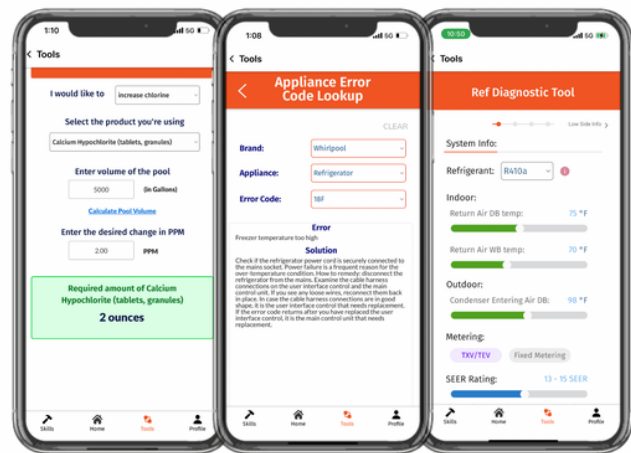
1:10 5G

Tools

I would like to increase chlorine

Select the product you're using

Calcium Hypochlorite (tablets, granules)

Enter volume of the pool

5000 (in Gallons)

Calculate Pool Volume

Enter the desired change in PPM

2.00 PPM

Required amount of Calcium Hypochlorite (tablets, granules)

2 ounces

Skills Home Tools Profile

1:08 5G

Tools

Appliance Error Code Lookup

CLEAR

Brand: Whirlpool

Appliance: Refrigerator

Error Code: 18F

Error

Freezer temperature too high

Solution

Check if the refrigerator power cord is securely connected to the mains socket. Power failure is a frequent reason for the over-temperature condition. How to remedy: disconnect the refrigerator from the mains. Examine the cable harness connections on the user interface control and the main control unit. If you see any loose wires, reconnect them back in place. In case the cable harness connections are in good shape, it is the user interface control that needs replacement. If the error code returns after you have replaced the user interface control, it is the main control unit that needs replacement.

Skills Home Tools Profile

10:50 5G

Tools

Ref Diagnostic Tool

Low Side Info

System Info:

Refrigerant: R410a

Indoor:

Return Air DB temp: 75 °F

Return Air WB temp: 70 °F

Outdoor:

Condenser Entering Air DB: 98 °F

Metering:

TXV/TEV Fixed Metering

SEER Rating: 13 - 15 SEER

Skills Home Tools Profile